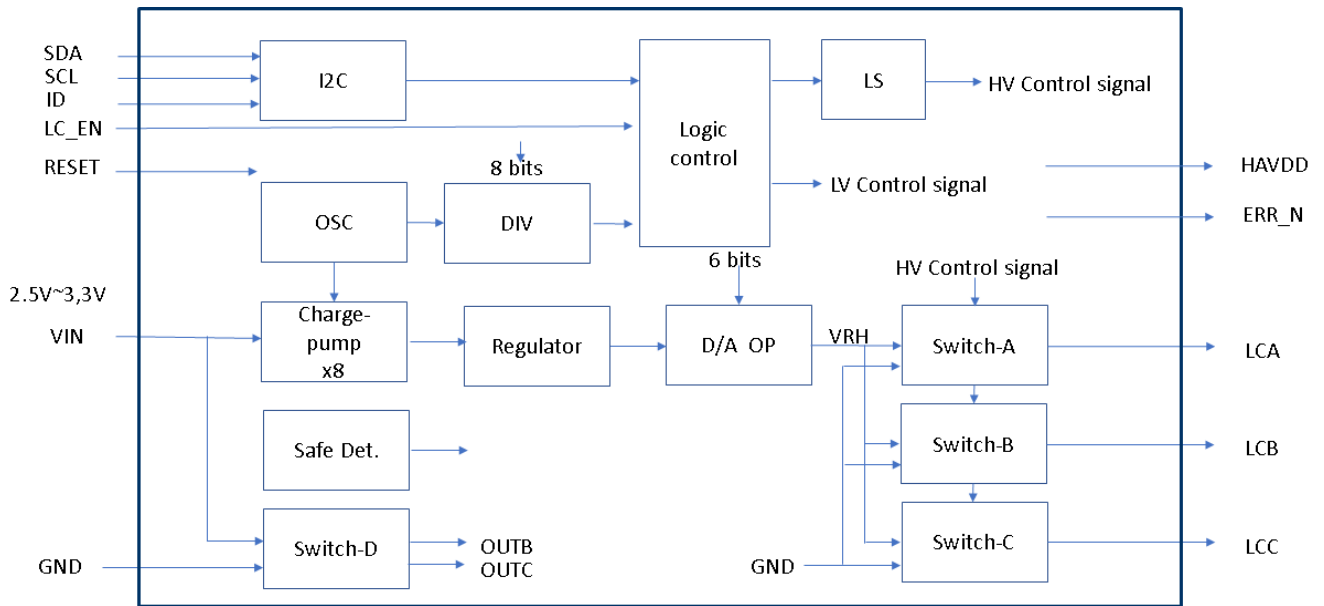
SDA
SCL
ID
LC_EN
RESET

I2C

Logic control

LS

HV Control signal

8 bits

OSC

DIV

LV Control signal

HAVDD

ERR_N

6 bits

HV Control signal

2.5V~3,3V

VIN

Charge-pump x8

Regulator

D/A OP

VRH

Switch-A

LCA

Switch-B

LCB

Safe Det.

Switch-C

LCC

Switch-D

OUTB
OUTC

GND

GND